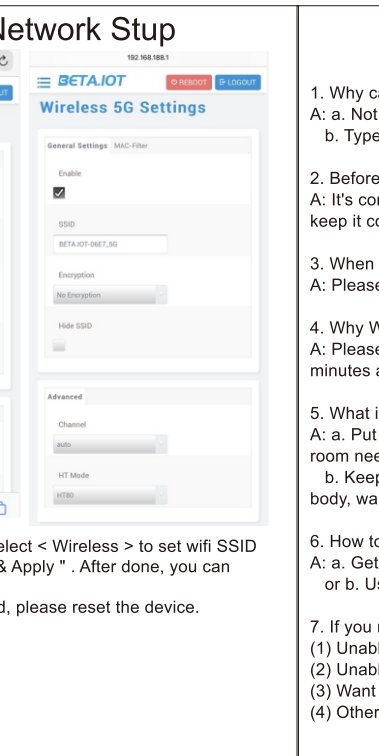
Network Stup

192.168.188.1

BETA.IOT

REBOOT

LOGOUT

Wireless 5G Settings

General Settings MAC-Filter

Enable

SSID

BETA.IOT-06E7_5G

Encryption

No Encryption

Hide SSID

Advanced

Channel

auto

HT Mode

HT80

elect < Wireless > to set wifi SSID & Apply " . After done, you can

d, please reset the device.

1. Why ca

A: a. Not

b. Type

2. Before

A: It's co

keep it co

3. When

A: Please

4. Why W

A: Please

minutes a

5. What i

A: a. Put

room nee

b. Keep

body, wa

6. How to

A: a. Get

or b. Us

7. If you

(1) Unabl

(2) Unabl

(3) Want

(4) Other